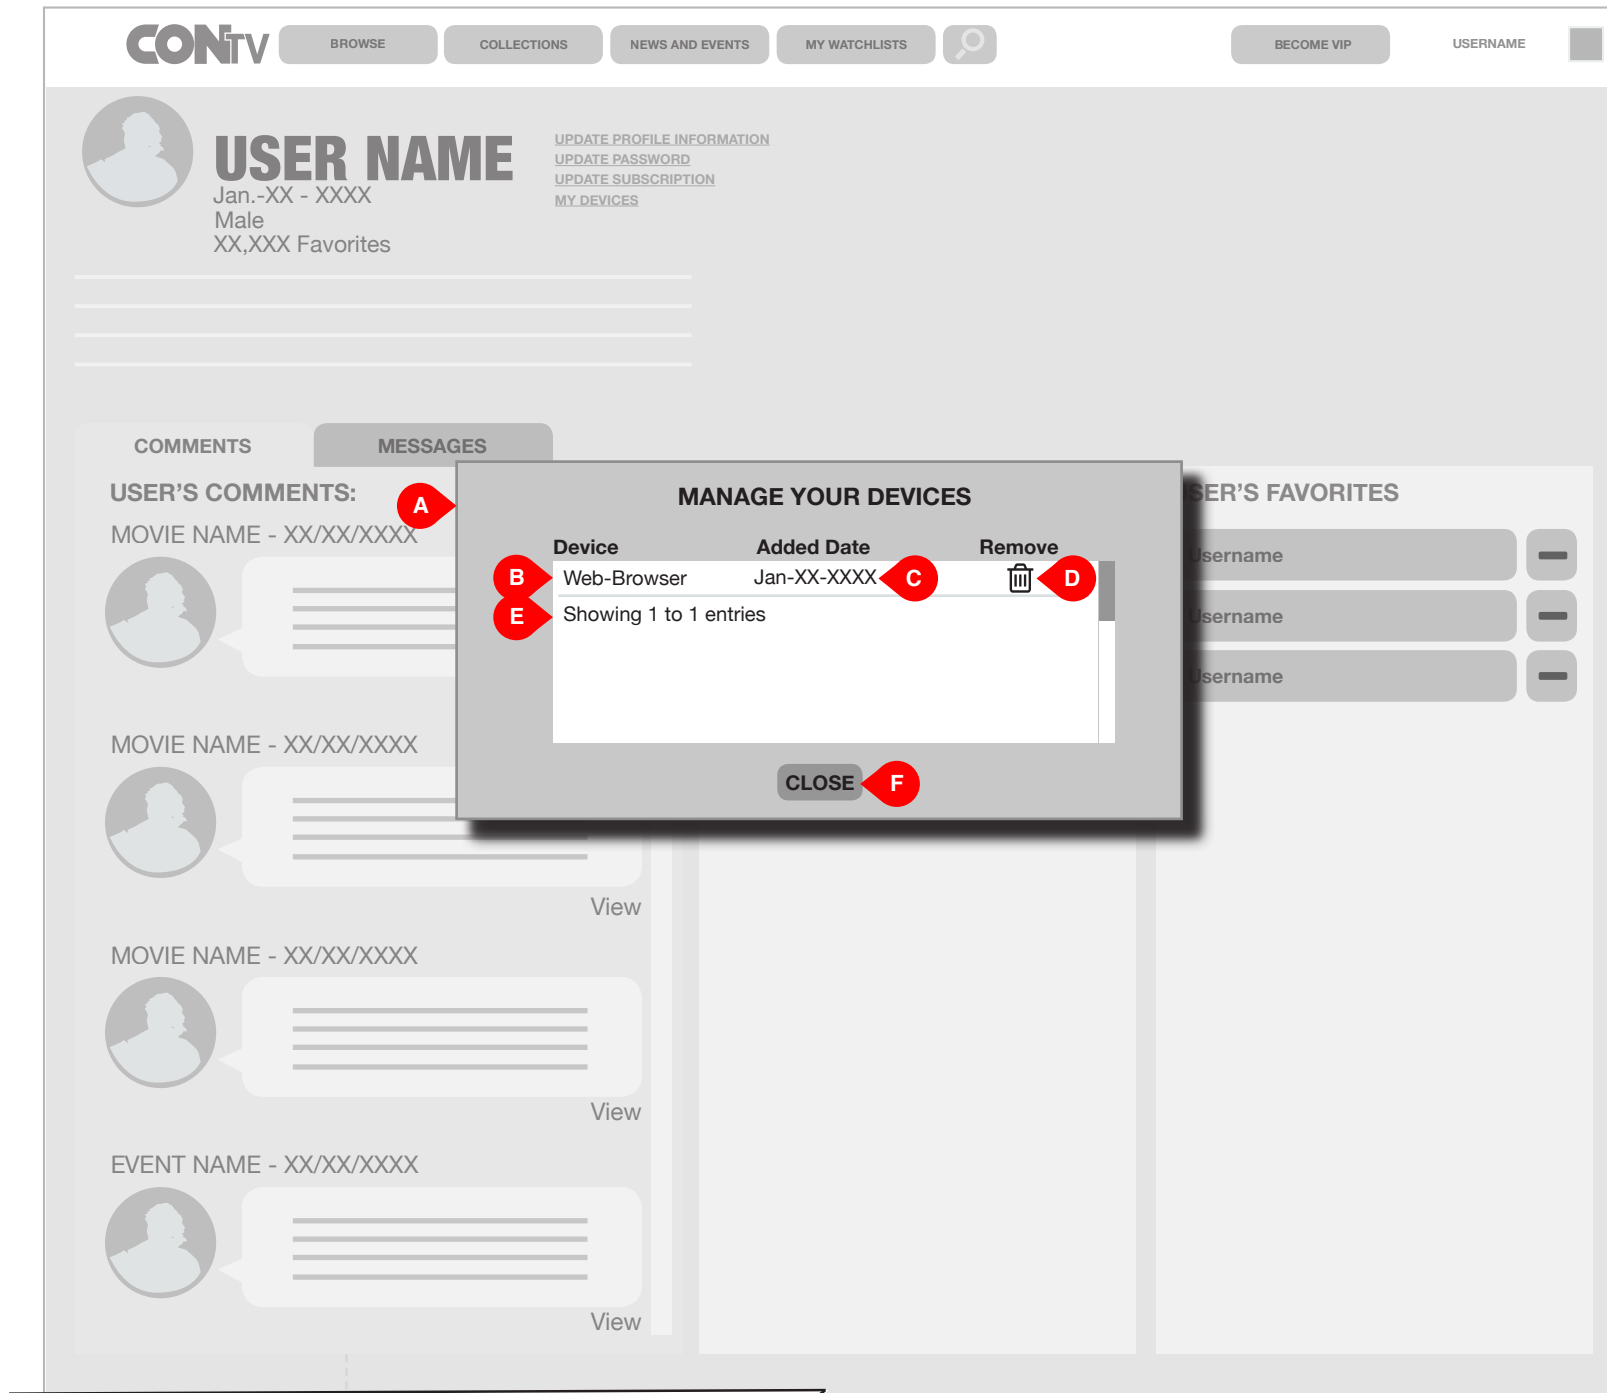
CONTV BROWSE COLLECTIONS NEWS AND EVENTS MY WATCHLISTS BECOME VIP USERNAME

USER NAME
Jan.-XX - XXXX
Male
XX,XXX Favorites

UPDATE PROFILE INFORMATION
UPDATE PASSWORD
UPDATE SUBSCRIPTION
MY DEVICES

COMMENTS MESSAGES

USER'S COMMENTS:
MOVIE NAME - XX/XX/XXXX

MOVIE NAME - XX/XX/XXXX
View

MOVIE NAME - XX/XX/XXXX
View

EVENT NAME - XX/XX/XXXX
View

MANAGE YOUR DEVICES

| Device | Added Date | Remove |
|---|---|---|
| Web-Browser | Jan-XX-XXXX | |

Showing 1 to 1 entries

CLOSE

A B C D E F

SER'S FAVORITES
Username
Username
Username